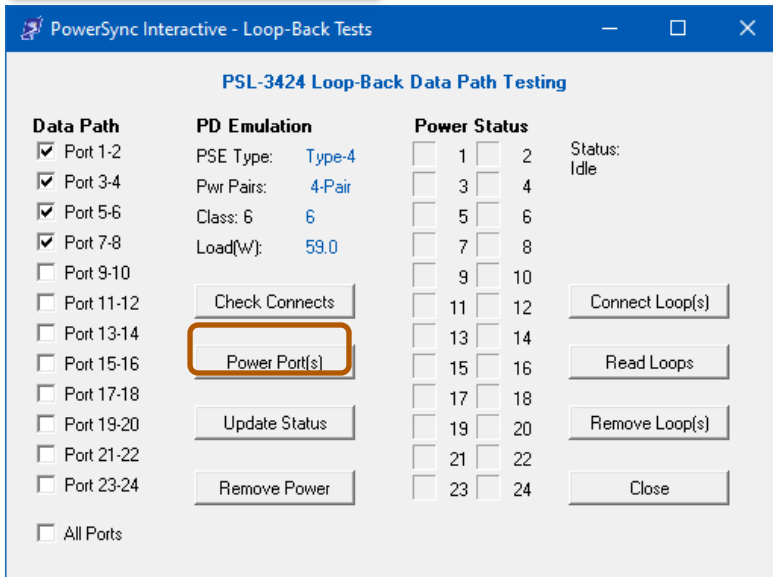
PowerSync Interactive - Loop-Back Tests

PSL-3424 Loop-Back Data Path Testing

Data Path
☑ Port 1-2
☑ Port 3-4
☑ Port 5-6
☑ Port 7-8
☐ Port 9-10
☐ Port 11-12
☐ Port 13-14
☐ Port 15-16
☐ Port 17-18
☐ Port 19-20
☐ Port 21-22
☐ Port 23-24

☐ All Ports

PD Emulation
PSE Type: Type-4
Pwr Pairs: 4-Pair
Class: 6 6
Load(W): 59.0

Check Connects
Power Port(s)
Update Status
Remove Power

Power Status
1 2
3 4
5 6
7 8
9 10
11 12
13 14
15 16
17 18
19 20
21 22
23 24

Status:
Idle

Connect Loop(s)
Read Loops
Remove Loop(s)
Close